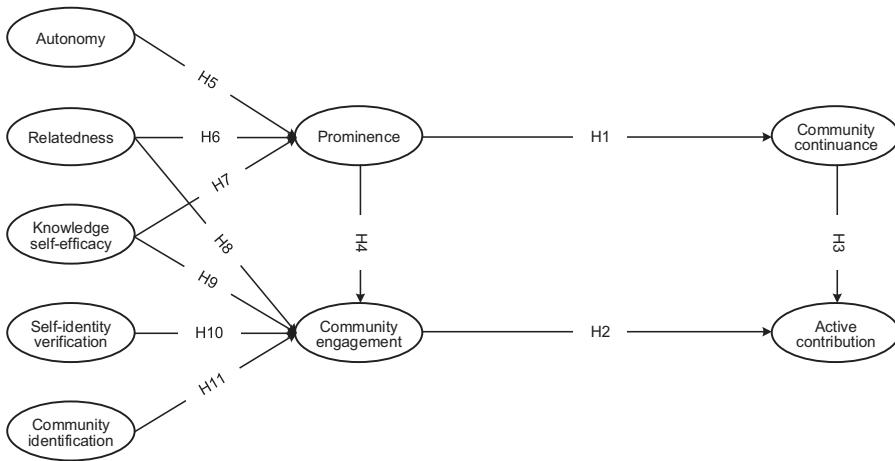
Autonomy

H5

Relatedness

H6

Prominence

H1

Community continuance

H7

Knowledge self-efficacy

H8

H4

H3

H9

Self-identity verification

H10

Community engagement

H2

Active contribution

H11

Community identification